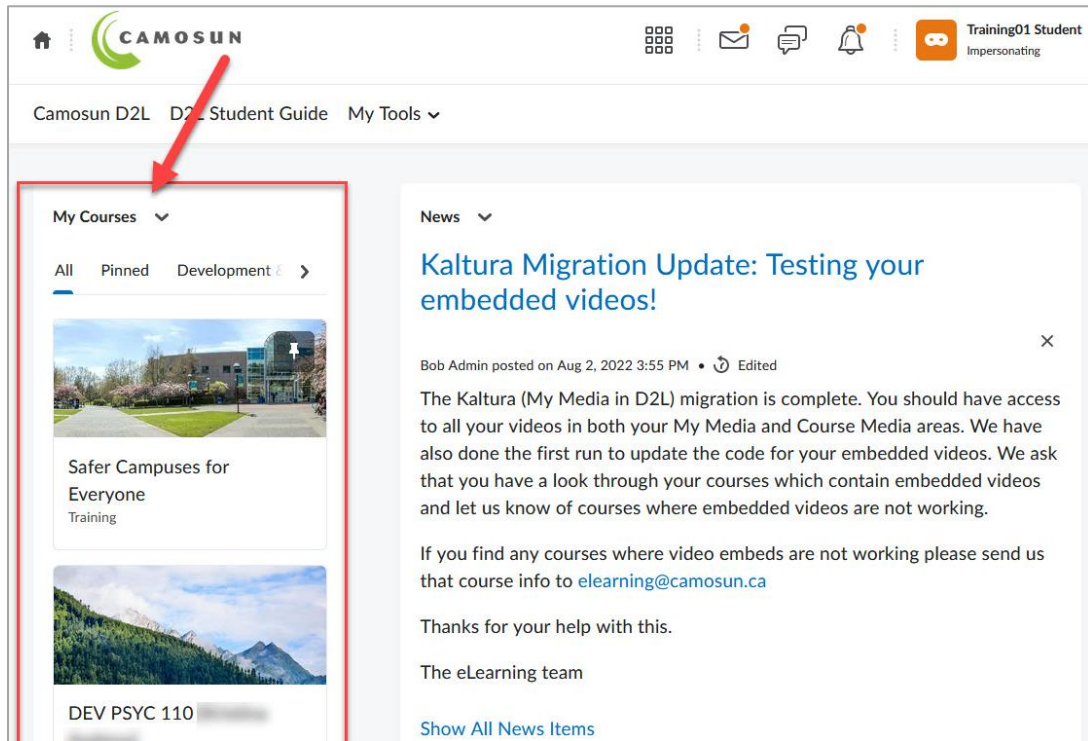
CAMOSUN

Training01 Student
Impersonating

Camosun D2L D2L Student Guide My Tools

My Courses

All Pinned Development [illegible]

Safer Campuses for Everyone
Training

DEV PSYC 110 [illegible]

News

Kaltura Migration Update: Testing your embedded videos!

Bob Admin posted on Aug 2, 2022 3:55 PM • Edited

The Kaltura (My Media in D2L) migration is complete. You should have access to all your videos in both your My Media and Course Media areas. We have also done the first run to update the code for your embedded videos. We ask that you have a look through your courses which contain embedded videos and let us know of courses where embedded videos are not working.

If you find any courses where video embeds are not working please send us that course info to elearning@camosun.ca

Thanks for your help with this.

The eLearning team

Show All News Items